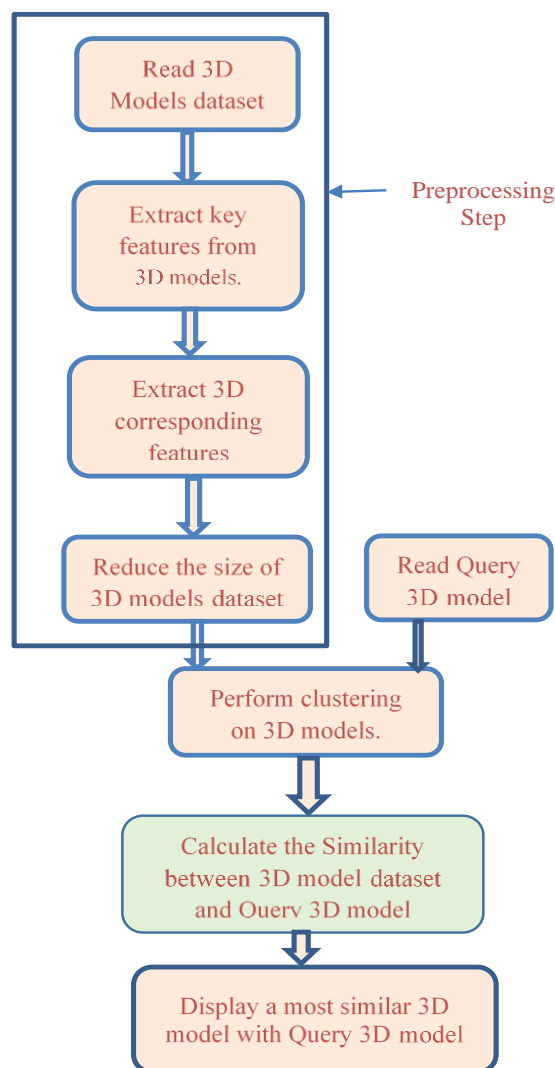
Read 3D Models dataset

Extract key features from 3D models.

Extract 3D corresponding features

Reduce the size of 3D models dataset

Preprocessing Step

Read Query 3D model

Perform clustering on 3D models.

Calculate the Similarity between 3D model dataset and Query 3D model

Display a most similar 3D model with Query 3D model